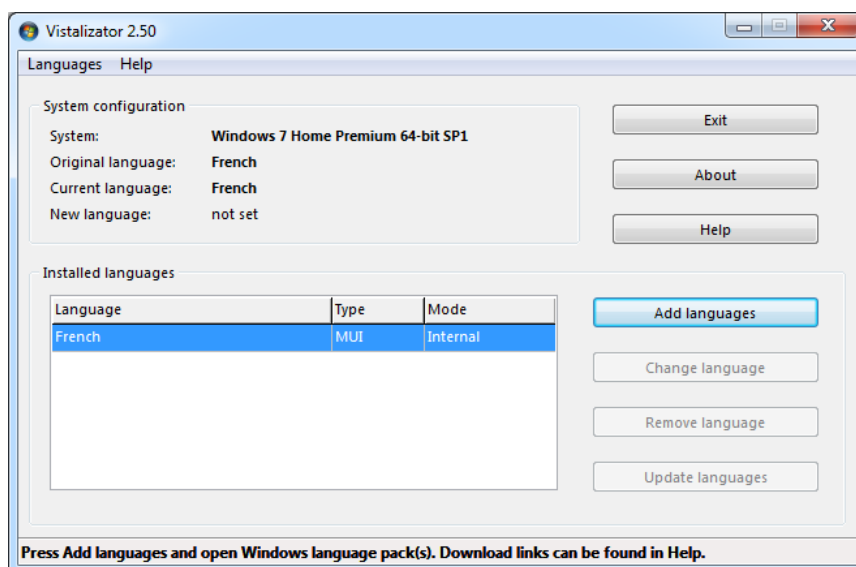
Vistalizator 2.50

Languages Help

System configuration

System: Windows 7 Home Premium 64-bit SP1

Original language: French

Current language: French

New language: not set

Exit

About

Help

Installed languages

| Language | Type | Mode |
|---|---|---|
| French | MUI | Internal |

Add languages

Change language

Remove language

Update languages

Press Add languages and open Windows language pack(s). Download links can be found in Help.